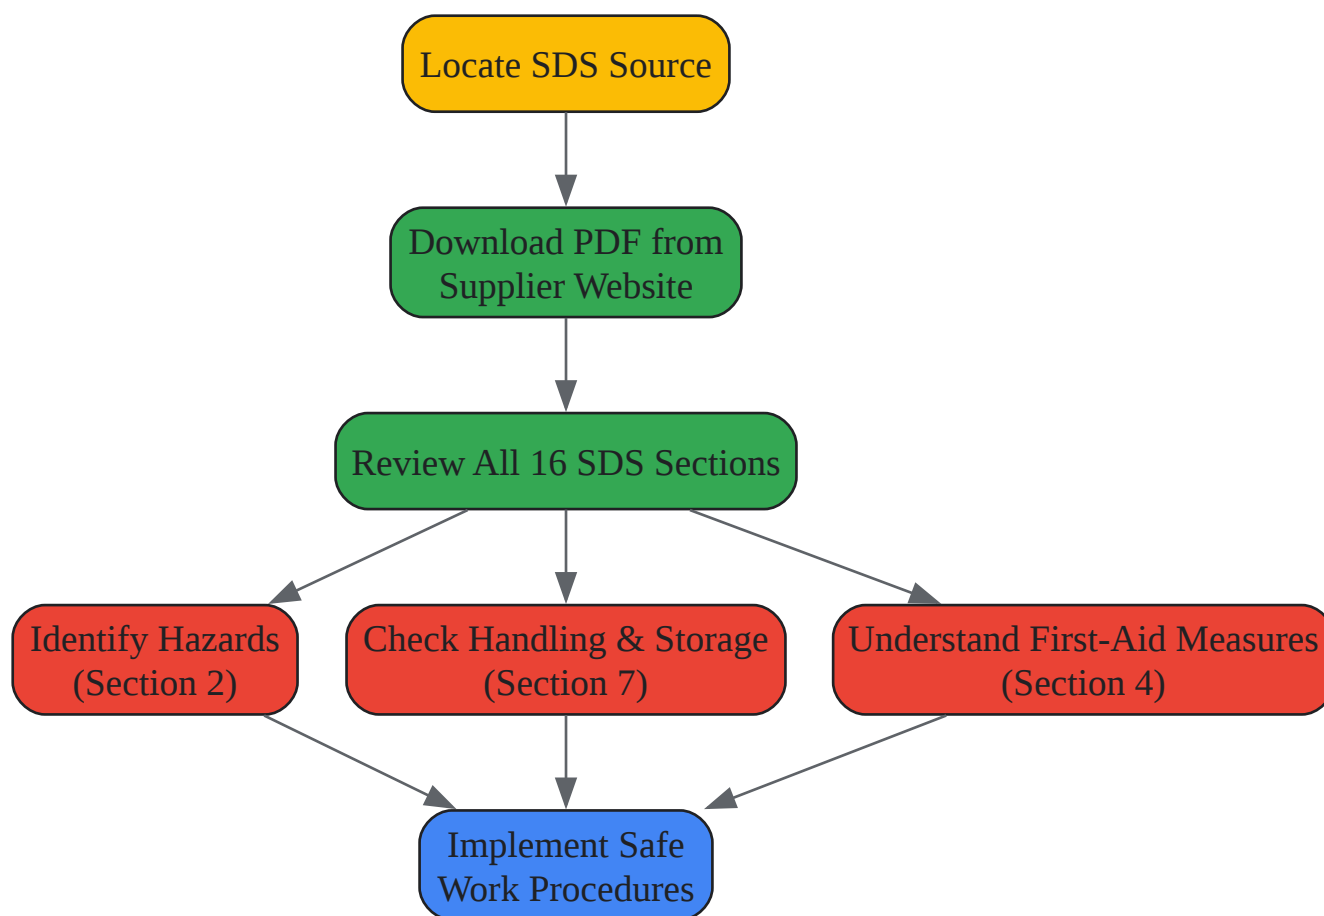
Locate SDS Source

Download PDF from Supplier Website

Review All 16 SDS Sections

Identify Hazards (Section 2)

Check Handling & Storage (Section 7)

Understand First-Aid Measures (Section 4)

Implement Safe Work Procedures